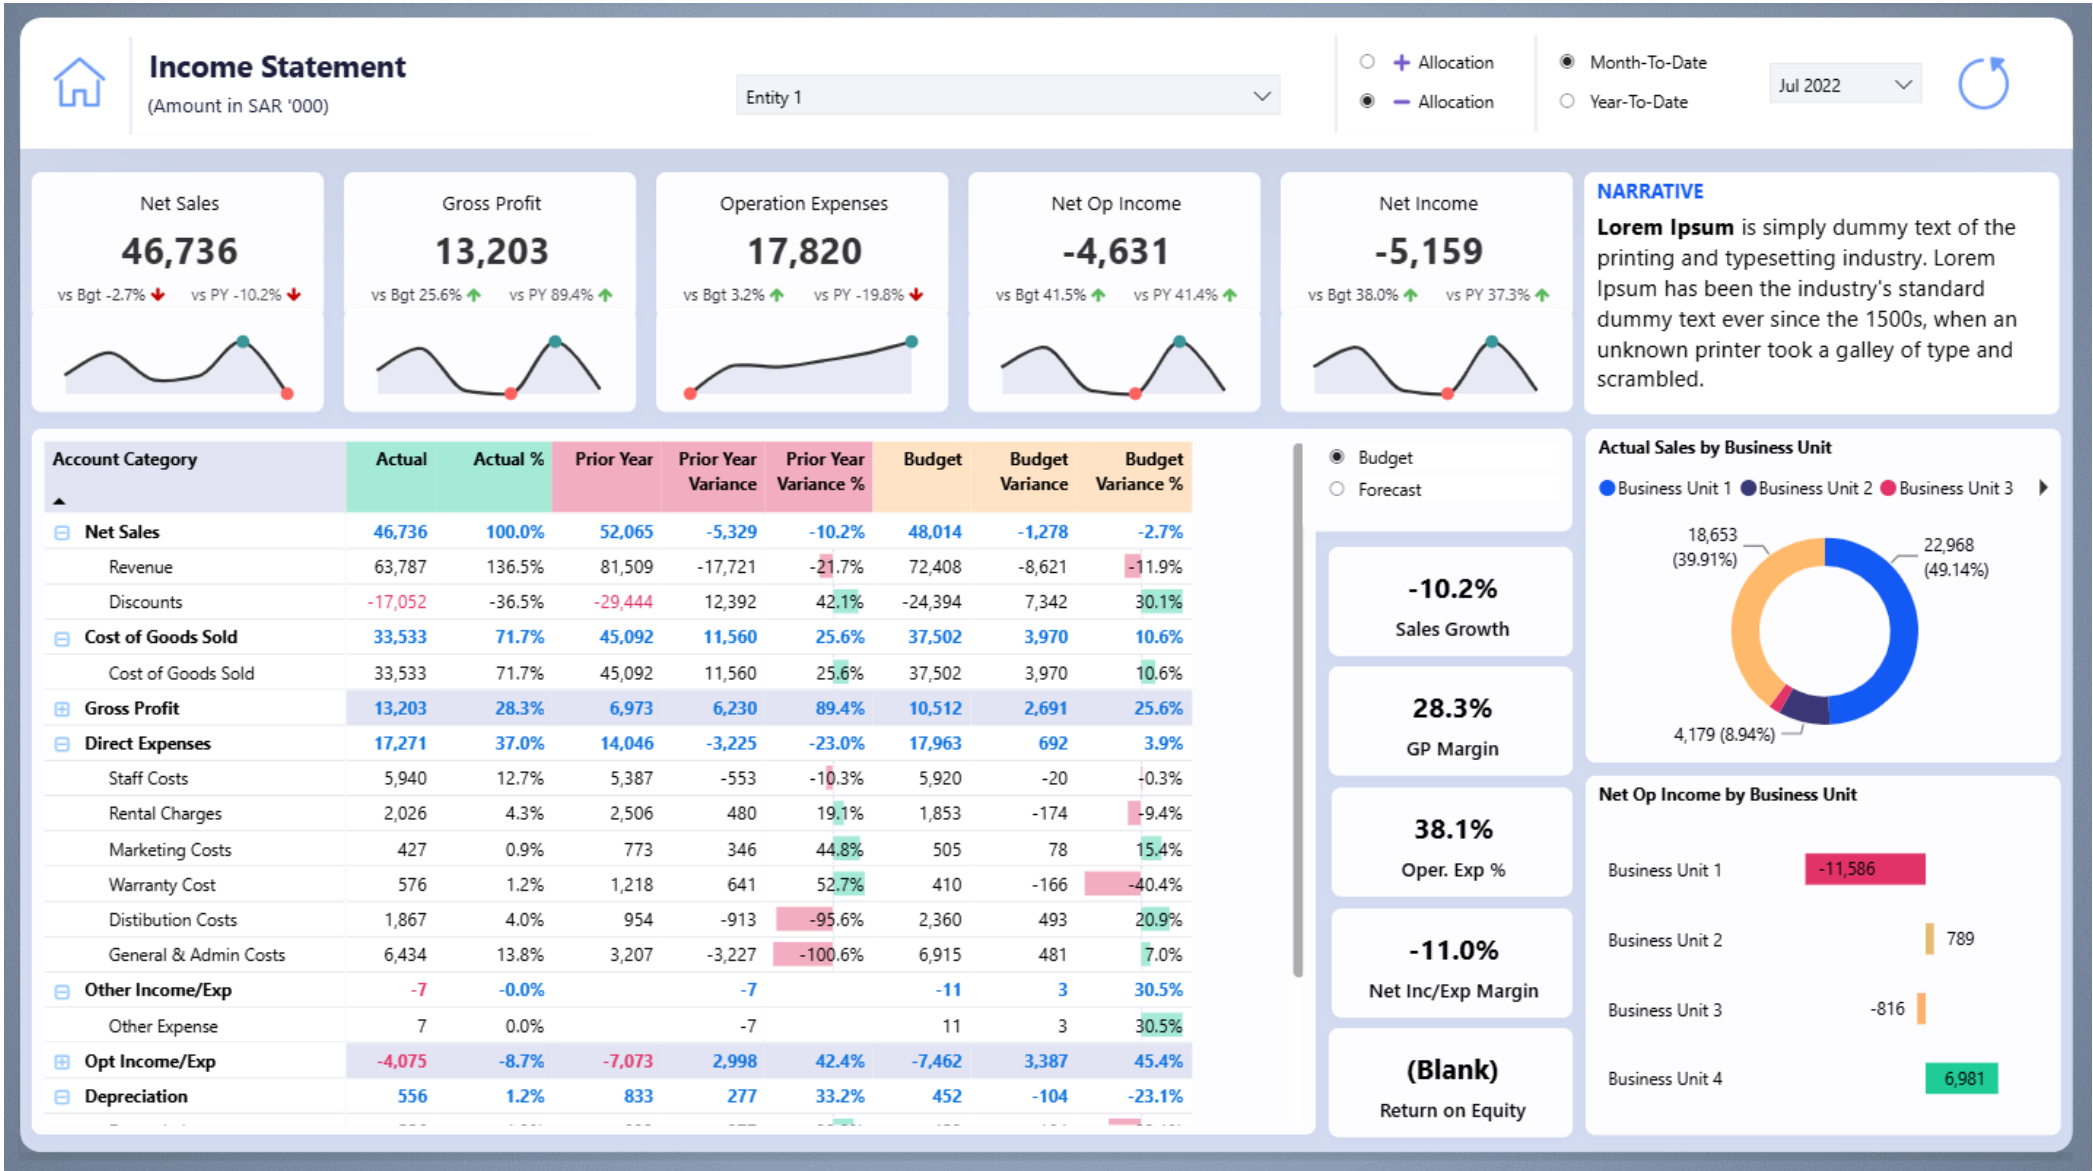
Income Statement
(Amount in SAR '000)

Entity 1

+ Allocation
− Allocation

Month-To-Date
Year-To-Date

Jul 2022

Net Sales
46,736
vs Bgt -2.7% vs PY -10.2%

Gross Profit
13,203
vs Bgt 25.6% vs PY 89.4%

Operation Expenses
17,820
vs Bgt 3.2% vs PY -19.8%

Net Op Income
-4,631
vs Bgt 41.5% vs PY 41.4%

Net Income
-5,159
vs Bgt 38.0% vs PY 37.3%

NARRATIVE
**Lorem Ipsum** is simply dummy text of the printing and typesetting industry. Lorem Ipsum has been the industry's standard dummy text ever since the 1500s, when an unknown printer took a galley of type and scrambled.

| Account Category | Actual | Actual % | Prior Year | Prior Year Variance | Prior Year Variance % | Budget | Budget Variance | Budget Variance % |
|---|---|---|---|---|---|---|---|---|
| Net Sales | 46,736 | 100.0% | 52,065 | -5,329 | -10.2% | 48,014 | -1,278 | -2.7% |
| Revenue | 63,787 | 136.5% | 81,509 | -17,721 | -21.7% | 72,408 | -8,621 | -11.9% |
| Discounts | -17,052 | -36.5% | -29,444 | 12,392 | 42.1% | -24,394 | 7,342 | 30.1% |
| Cost of Goods Sold | 33,533 | 71.7% | 45,092 | 11,560 | 25.6% | 37,502 | 3,970 | 10.6% |
| Cost of Goods Sold | 33,533 | 71.7% | 45,092 | 11,560 | 25.6% | 37,502 | 3,970 | 10.6% |
| Gross Profit | 13,203 | 28.3% | 6,973 | 6,230 | 89.4% | 10,512 | 2,691 | 25.6% |
| Direct Expenses | 17,271 | 37.0% | 14,046 | -3,225 | -23.0% | 17,963 | 692 | 3.9% |
| Staff Costs | 5,940 | 12.7% | 5,387 | -553 | -10.3% | 5,920 | -20 | -0.3% |
| Rental Charges | 2,026 | 4.3% | 2,506 | 480 | 19.1% | 1,853 | -174 | -9.4% |
| Marketing Costs | 427 | 0.9% | 773 | 346 | 44.8% | 505 | 78 | 15.4% |
| Warranty Cost | 576 | 1.2% | 1,218 | 641 | 52.7% | 410 | -166 | -40.4% |
| Distibution Costs | 1,867 | 4.0% | 954 | -913 | -95.6% | 2,360 | 493 | 20.9% |
| General & Admin Costs | 6,434 | 13.8% | 3,207 | -3,227 | -100.6% | 6,915 | 481 | 7.0% |
| Other Income/Exp | -7 | -0.0% | | -7 | | -11 | 3 | 30.5% |
| Other Expense | 7 | 0.0% | | -7 | | 11 | 3 | 30.5% |
| Opt Income/Exp | -4,075 | -8.7% | -7,073 | 2,998 | 42.4% | -7,462 | 3,387 | 45.4% |
| Depreciation | 556 | 1.2% | 833 | 277 | 33.2% | 452 | -104 | -23.1% |

Budget
Forecast

-10.2%
Sales Growth

28.3%
GP Margin

38.1%
Oper. Exp %

-11.0%
Net Inc/Exp Margin

(Blank)
Return on Equity

Actual Sales by Business Unit
Business Unit 1 Business Unit 2 Business Unit 3
18,653 (39.91%)
22,968 (49.14%)
4,179 (8.94%)

Net Op Income by Business Unit
Business Unit 1 -11,586
Business Unit 2 789
Business Unit 3 -816
Business Unit 4 6,981